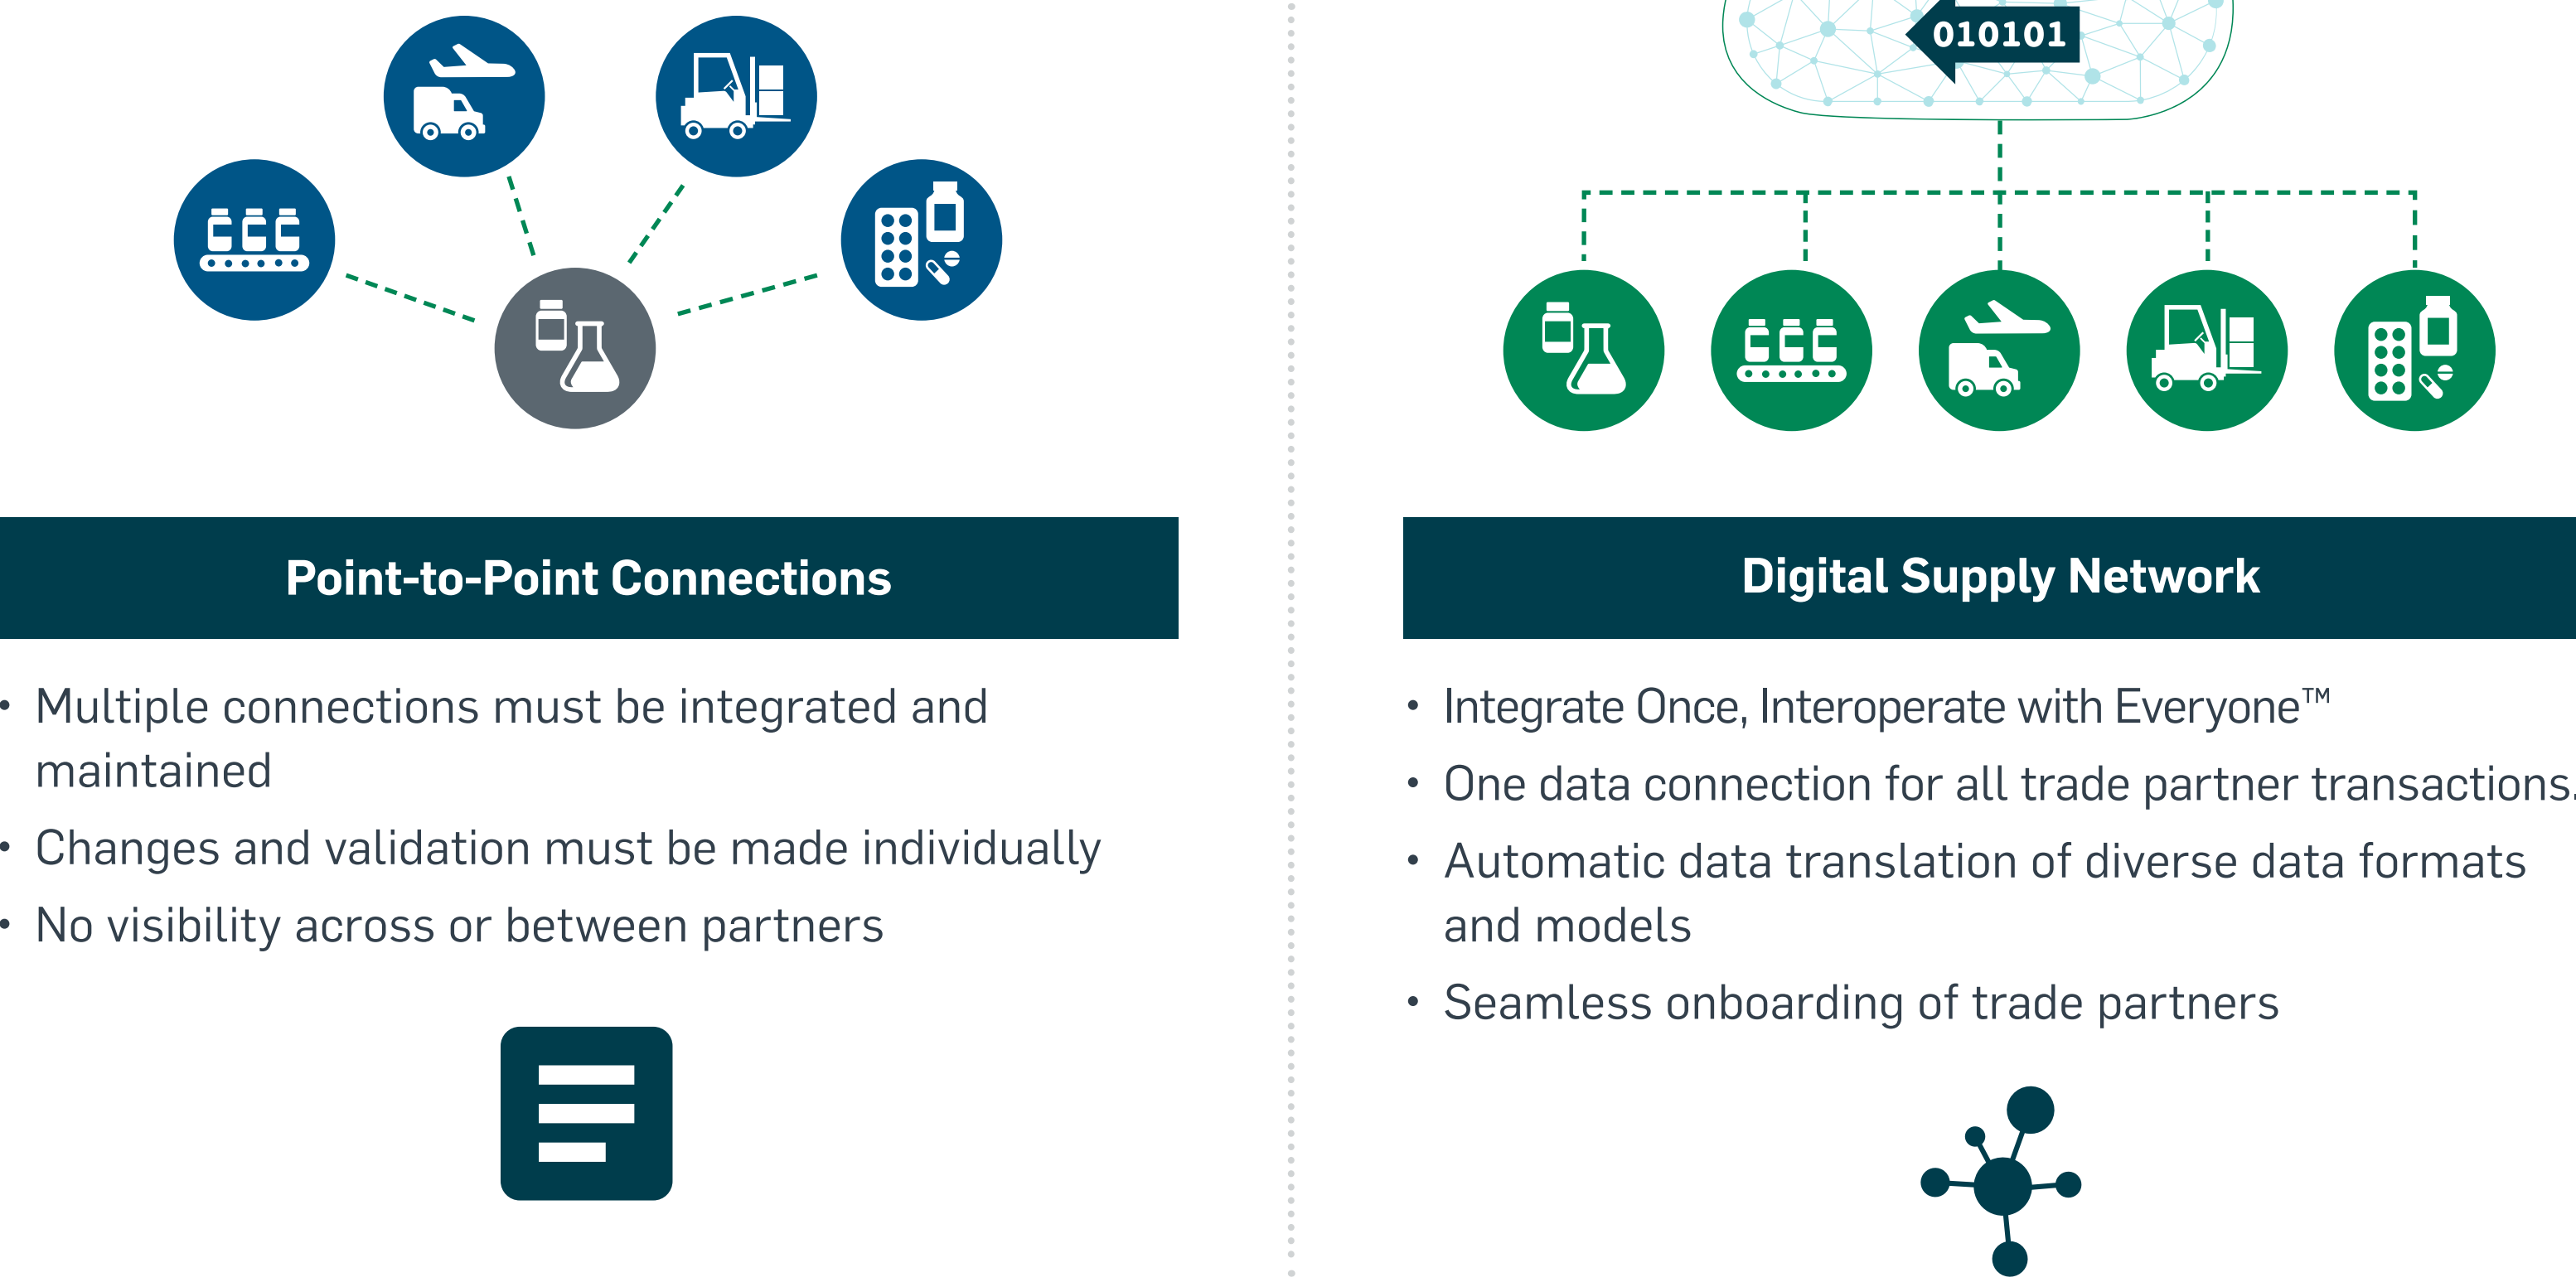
010101

Point-to-Point Connections

- Multiple connections must be integrated and maintained
- Changes and validation must be made individually
- No visibility across or between partners

Digital Supply Network

- Integrate Once, Interoperate with Everyone™
- One data connection for all trade partner transactions
- Automatic data translation of diverse data formats and models
- Seamless onboarding of trade partners